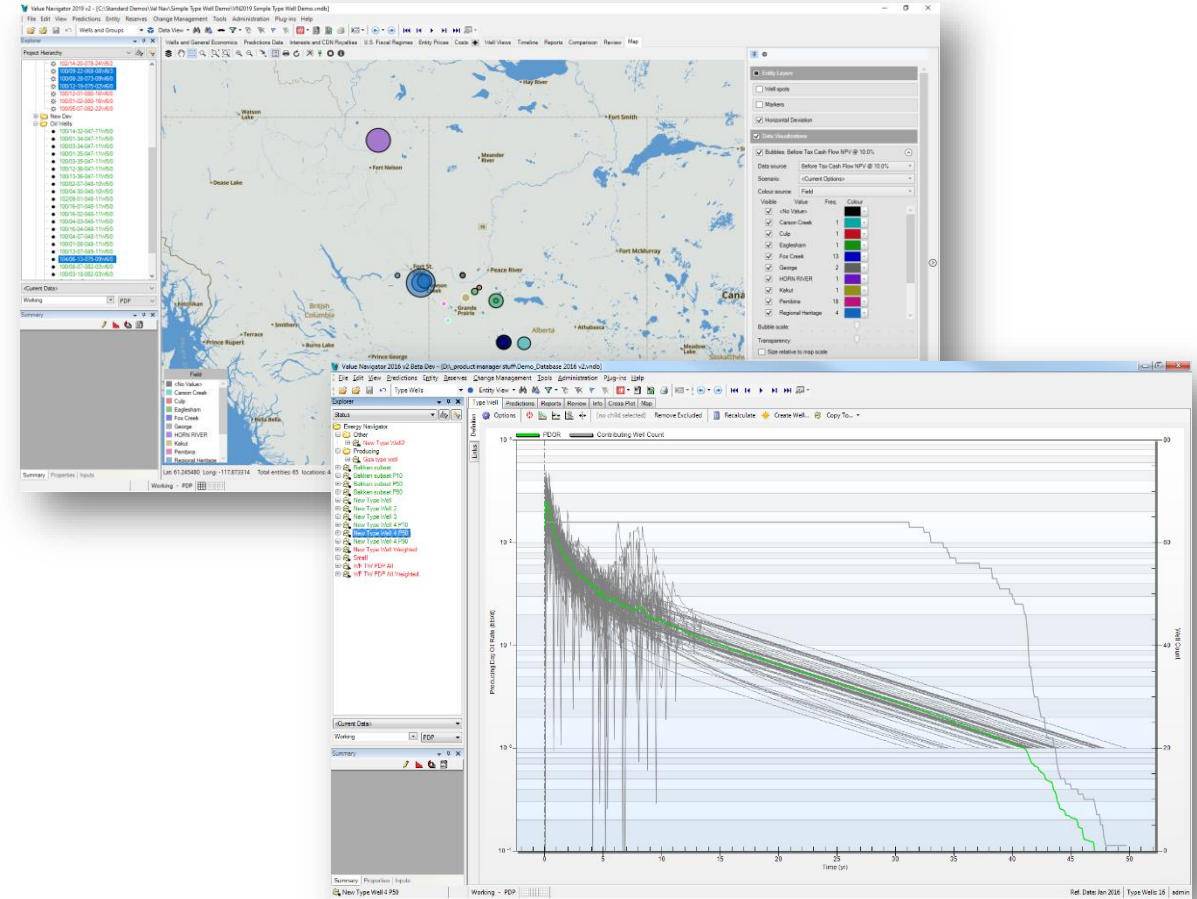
Value Navigator 2019 v2 - [C:\Standard Demos\Val Nav\Simple Type Well Demo\VN2019 Simple Type Well Demo.vndb]

File Edit View Predictions Entity Reserves Change Management Tools Administration Plug-ins Help

Wells and Groups Data View

Explorer

Project Hierarchy

New Dev
Oil Wells

Wells and General Economics Predictions Data Interests and CDN Royalties U.S. Fiscal Regimes Entity Prices Costs Well Views Timeline Reports Comparison Review Map

Hay River
Fort Smith
Watson Lake
Fort Nelson
Meander River
Dease Lake
Fort McMurray
Peace River
Fort St. John
Grande Prairie
British Columbia
Alberta
Athabasca
Terrace
Smithers
Burns Lake
Prince Rupert
Prince George
Bella Bella
Cana

Entity Layers
Well spots
Markers
Horizontal Deviation
Data Visualizations
Bubbles: Before Tax Cash Flow NPV @ 10.0%
Data source: Before Tax Cash Flow NPV @ 10.0%
Scenario: <Current Options>
Colour source: Field

| Visible | Value | Freq. | Colour |
|---|---|---|---|
| ✓ | <No Value> | | |
| ✓ | Carson Creek | 1 | |
| ✓ | Culp | 1 | |
| ✓ | Eaglesham | 1 | |
| ✓ | Fox Creek | 13 | |
| ✓ | George | 2 | |
| ✓ | HORN RIVER | 1 | |
| ✓ | Kakut | 1 | |
| ✓ | Pembina | 18 | |
| ✓ | Regional Heritage | 4 | |

Bubble scale:
Transparency:
Size relative to map scale

Field
<No Value>
Carson Creek
Culp
Eaglesham
Fox Creek
George
HORN RIVER
Kakut
Pembina
Regional Heritage

<Current Data>
Working PDP
Summary
Summary Properties Inputs
Lat: 61.245480 Long: -117.873314 Total entities: 65 Locations: 4
Working - PDP

Value Navigator 2016 v2 Beta Dev - [D:\_product manager stuff\Demo_Database 2016 v2.vndb]

File Edit View Predictions Entity Reserves Change Management Tools Administration Plug-ins Help

Type Wells Entity View

Explorer
Status
Energy Navigator
Other
New Type Well2
Producing
Gas type well
Bakken subset
Bakken subset P10
Bakken subset P50
Bakken subset P90
New Type Well
New Type Well 2
New Type Well 3
New Type Well 4 P10
New Type Well 4 P50
New Type Well 4 P90
New Type Well Weighted
Small
WF TW PDP All
WF TW PDP All Weighted

<Current Data>
Working PDP
Summary
Summary Properties Inputs
New Type Well 4 P50

Type Well Predictions Reports Review Info Cross Plot Map

Options (no child selected) Remove Excluded Recalculate Create Well... Copy To...

Forecasts
Links

PDOR Contributing Well Count

Producing Daily Oil Rate (bbl/d)
Well Count

$10^3$
$10^2$
$10^1$
$10^0$
$10^{-1}$

60
40
20
0

0 5 10 15 20 25 30 35 40 45 50
Time (yr)

Working - PDP
Ref. Date: Jan 2016 | Type Wells: 16 | admin